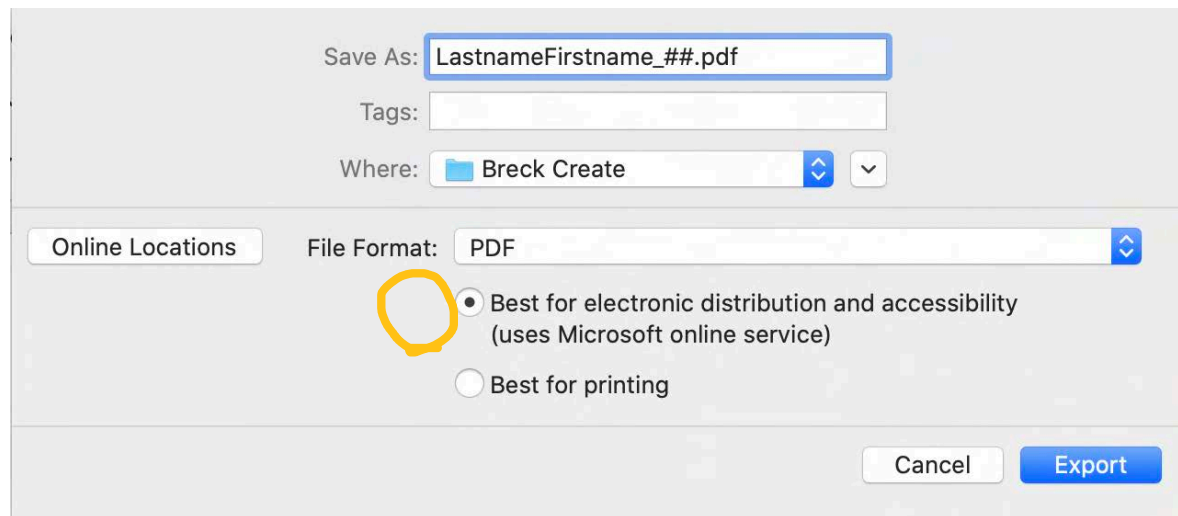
Save As: LastnameFirstname_##.pdf

Tags:

Where: Breck Create

Online Locations

File Format: PDF

Best for electronic distribution and accessibility (uses Microsoft online service)

Best for printing

Cancel

Export